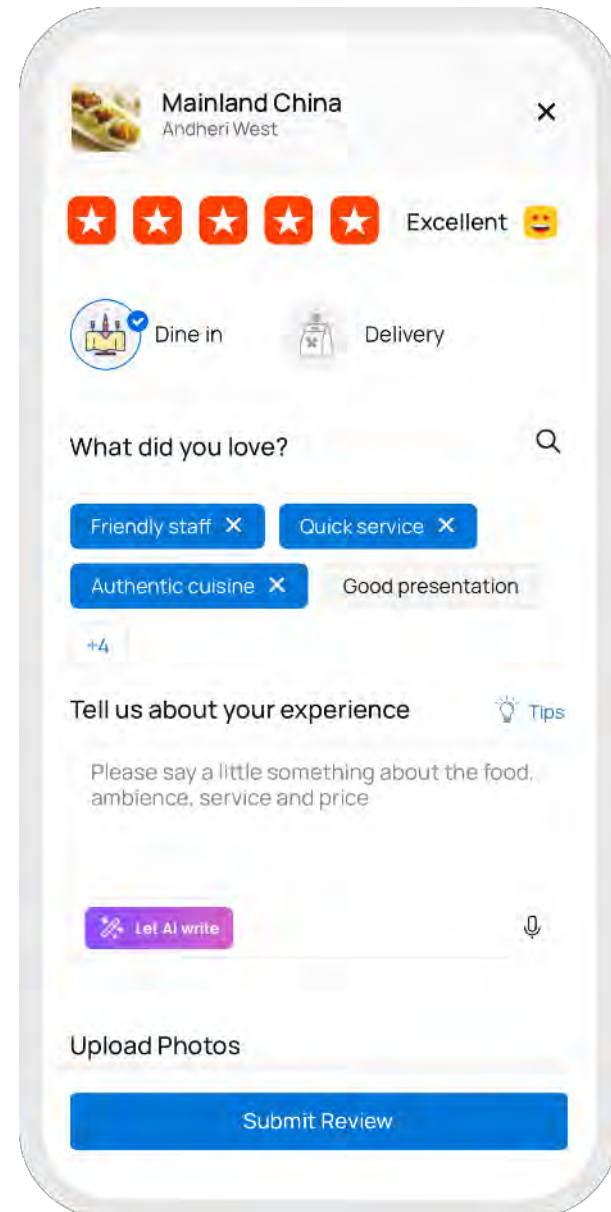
Mainland China
Andheri West

×

Excellent

Dine in

Delivery

What did you love?

Friendly staff ×

Quick service ×

Authentic cuisine ×

Good presentation

+4

Tell us about your experience

Tips

Please say a little something about the food, ambience, service and price

Let AI write

Upload Photos

Submit Review